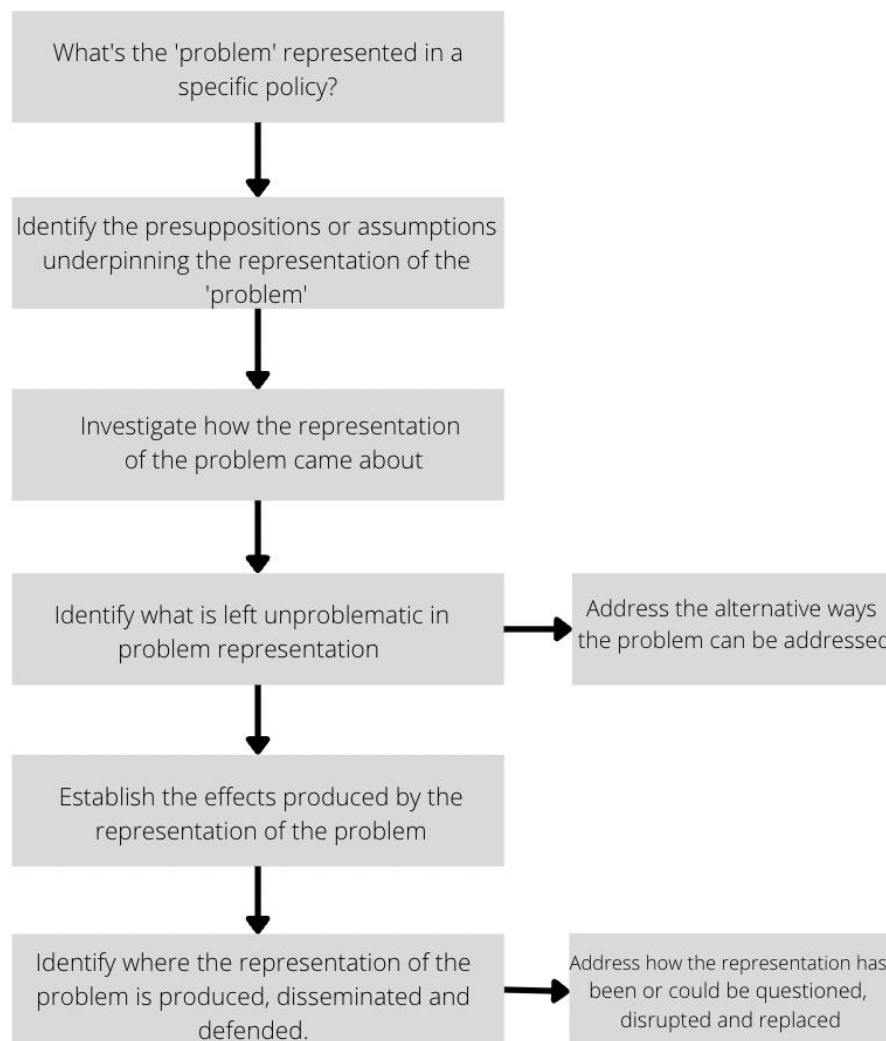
What's the 'problem' represented in a specific policy?

Identify the presuppositions or assumptions underpinning the representation of the 'problem'

Investigate how the representation of the problem came about

Identify what is left unproblematic in problem representation

Address the alternative ways the problem can be addressed

Establish the effects produced by the representation of the problem

Identify where the representation of the problem is produced, disseminated and defended.

Address how the representation has been or could be questioned, disrupted and replaced